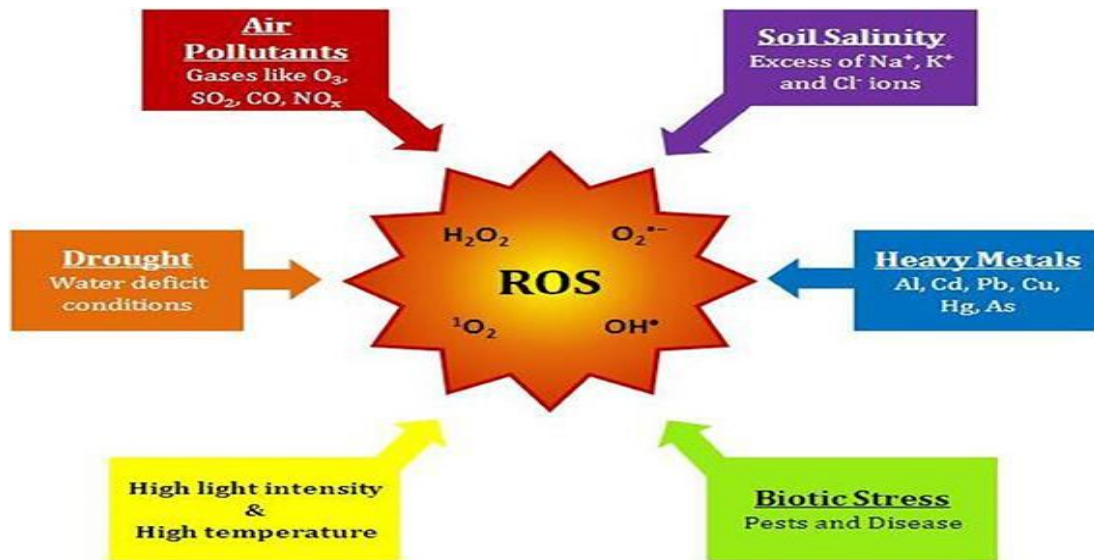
Air Pollutants
Gases like $O_3$, $SO_2$, CO, $NO_x$

Soil Salinity
Excess of $Na^+$, $K^+$ and $Cl^-$ ions

Drought
Water deficit conditions

$H_2O_2$

$O_2^{\bullet-}$

ROS

$^1O_2$

$OH^\bullet$

Heavy Metals
Al, Cd, Pb, Cu, Hg, As

High light intensity
&
High temperature

Biotic Stress
Pests and Disease